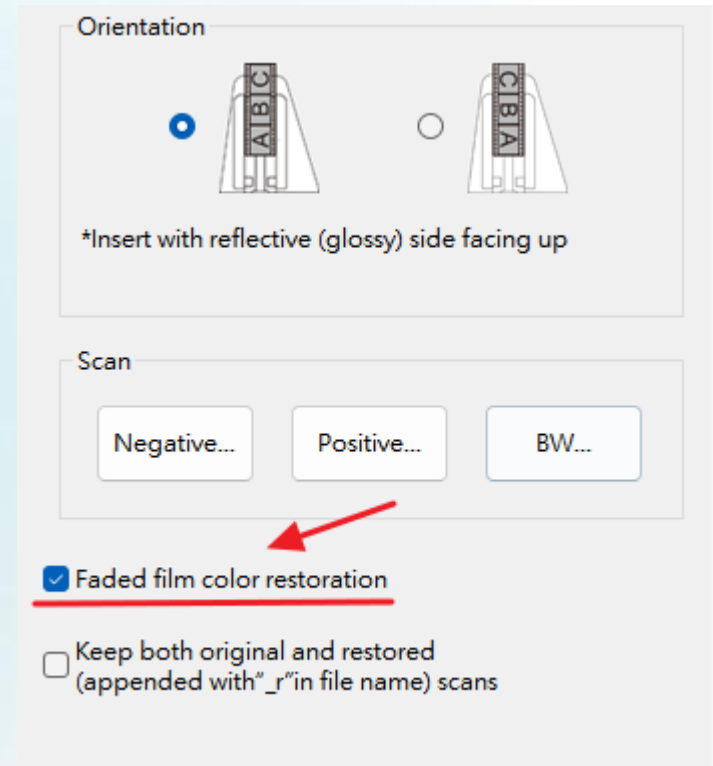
Orientation

A B C

C B A

*Insert with reflective (glossy) side facing up

Scan

Negative...

Positive...

BW...

Faded film color restoration

Keep both original and restored (appended with"_r"in file name) scans